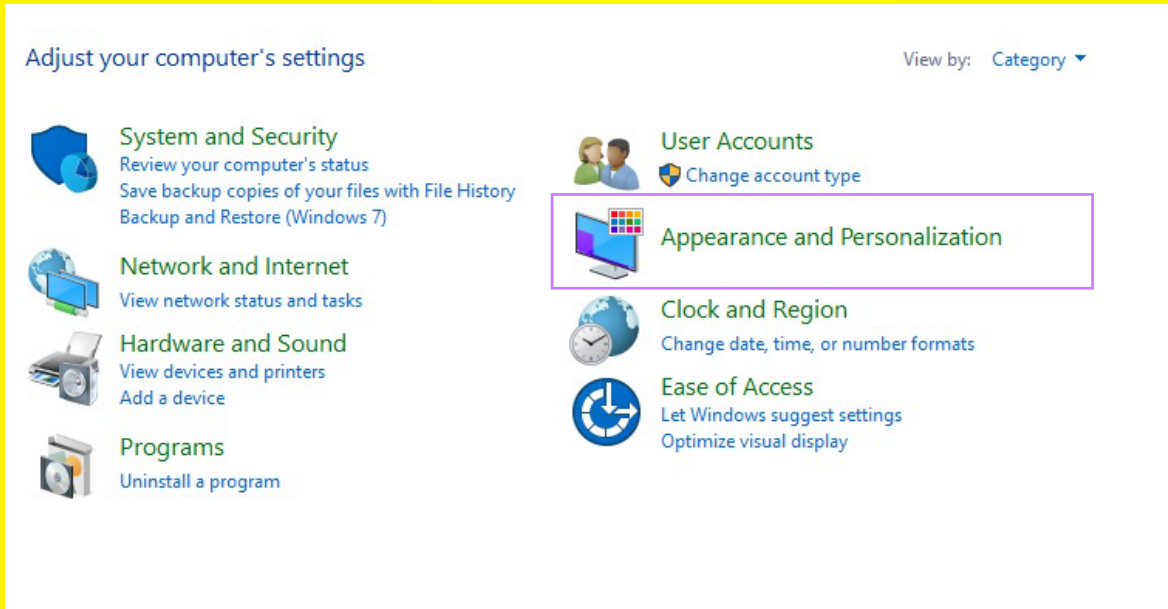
Adjust your computer's settings

View by: Category

System and Security
Review your computer's status
Save backup copies of your files with File History
Backup and Restore (Windows 7)

Network and Internet
View network status and tasks

Hardware and Sound
View devices and printers
Add a device

Programs
Uninstall a program

User Accounts
Change account type

Appearance and Personalization

Clock and Region
Change date, time, or number formats

Ease of Access
Let Windows suggest settings
Optimize visual display